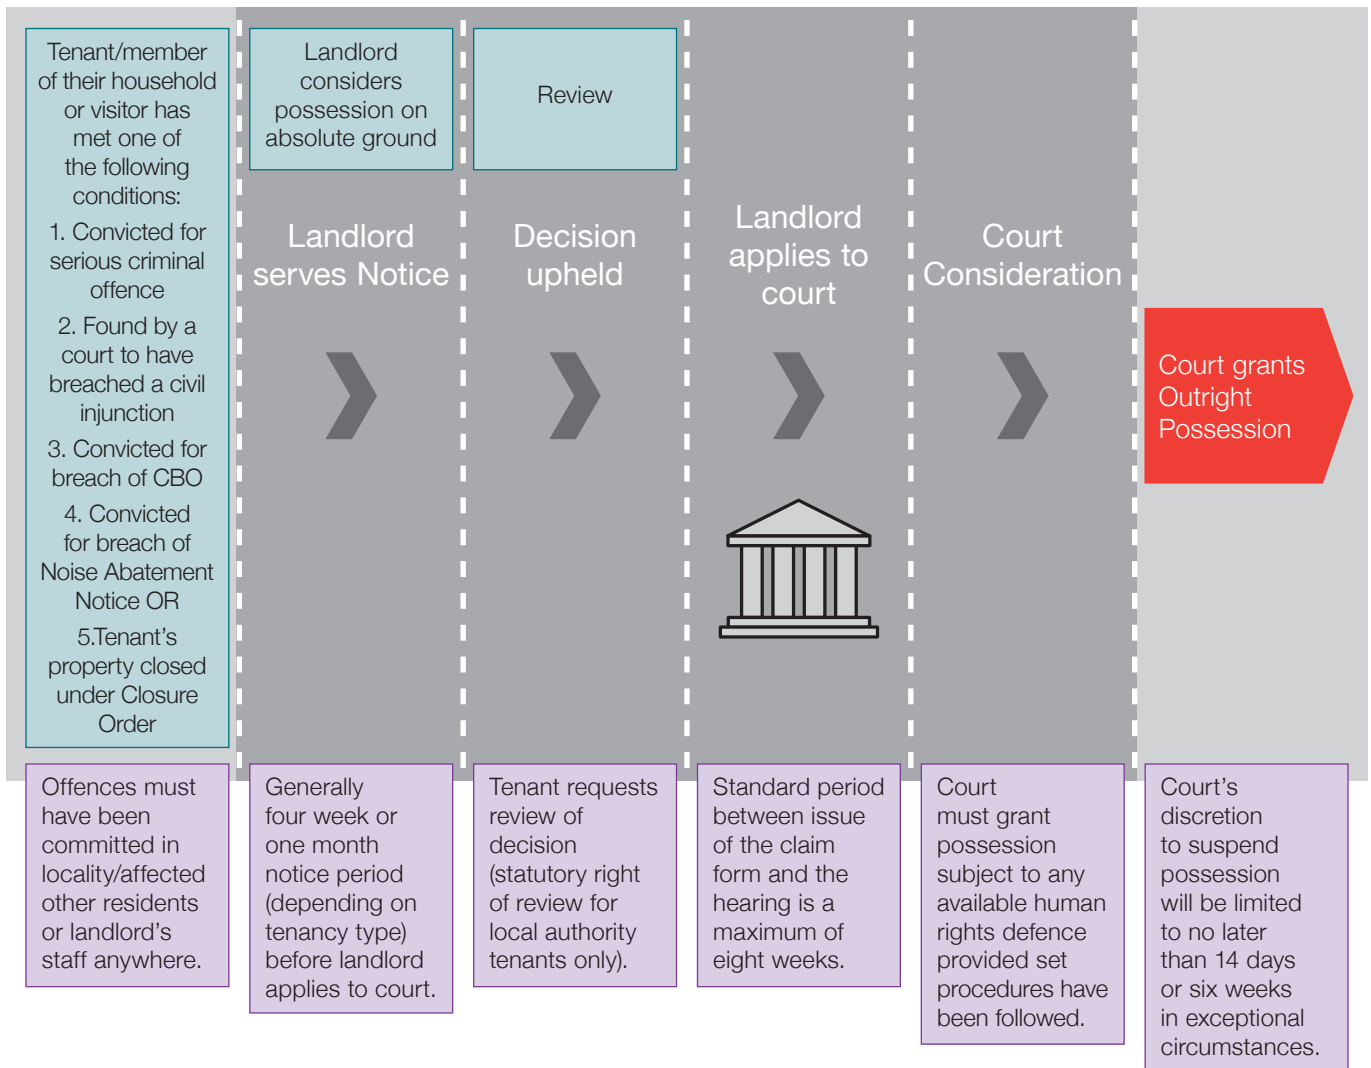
Tenant/member of their household or visitor has met one of the following conditions:

1. Convicted for serious criminal offence

2. Found by a court to have breached a civil injunction

3. Convicted for breach of CBO

4. Convicted for breach of Noise Abatement Notice OR

5.Tenant's property closed under Closure Order

Landlord considers possession on absolute ground

Review

Landlord serves Notice

Decision upheld

Landlord applies to court

Court Consideration

Court grants Outright Possession

Offences must have been committed in locality/affected other residents or landlord's staff anywhere.

Generally four week or one month notice period (depending on tenancy type) before landlord applies to court.

Tenant requests review of decision (statutory right of review for local authority tenants only).

Standard period between issue of the claim form and the hearing is a maximum of eight weeks.

Court must grant possession subject to any available human rights defence provided set procedures have been followed.

Court's discretion to suspend possession will be limited to no later than 14 days or six weeks in exceptional circumstances.